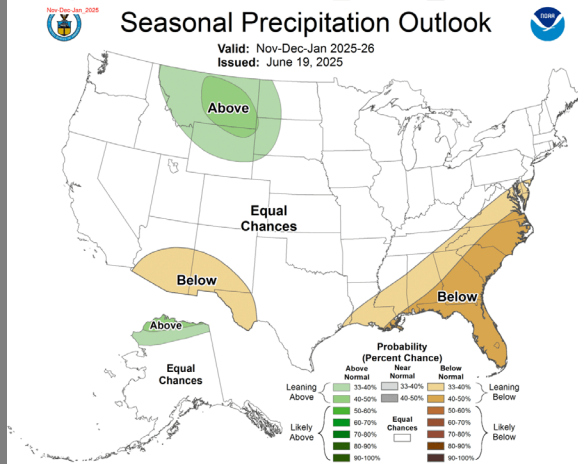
Nov-Dec-Jan 2025

Seasonal Precipitation Outlook

Valid: Nov-Dec-Jan 2025-26
Issued: June 19, 2025

NOAA

Above

Equal Chances

Below

Below

Above

Equal Chances

Probability (Percent Chance)

| | Above Normal | Near Normal | Below Normal | |
|---|---|---|---|---|
| Leaning Above | 33-40% | 33-40% | 33-40% | Leaning Below |
| | 40-50% | 40-50% | 40-50% | |
| Likely Above | 50-60% | Equal Chances | 50-60% | Likely Below |
| | 60-70% | | 60-70% | |
| | 70-80% | | 70-80% | |
| | 80-90% | | 80-90% | |
| | 90-100% | | 90-100% | |